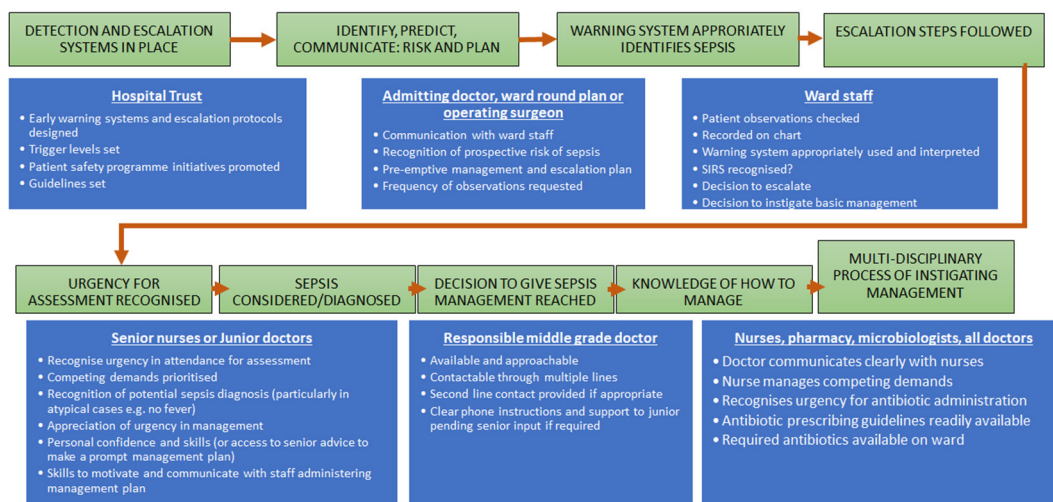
DETECTION AND ESCALATION SYSTEMS IN PLACE

IDENTIFY, PREDICT, COMMUNICATE: RISK AND PLAN

WARNING SYSTEM APPRORIATELY IDENTIFIES SEPSIS

ESCALATION STEPS FOLLOWED

Hospital Trust
• Early warning systems and escalation protocols designed
• Trigger levels set
• Patient safety programme initiatives promoted
• Guidelines set

Admitting doctor, ward round plan or operating surgeon
• Communication with ward staff
• Recognition of prospective risk of sepsis
• Pre-emptive management and escalation plan
• Frequency of observations requested

Ward staff
• Patient observations checked
• Recorded on chart
• Warning system appropriately used and interpreted
• SIRS recognised?
• Decision to escalate
• Decision to instigate basic management

URGENCY FOR ASSESSMENT RECOGNISED

SEPSIS CONSIDERED/DIAGNOSED

DECISION TO GIVE SEPSIS MANAGEMENT REACHED

KNOWLEDGE OF HOW TO MANAGE

MULTI-DISCIPLINARY PROCESS OF INSTIGATING MANAGEMENT

Senior nurses or Junior doctors
• Recognise urgency in attendance for assessment
• Competing demands prioritised
• Recognition of potential sepsis diagnosis (particularly in atypical cases e.g. no fever)
• Appreciation of urgency in management
• Personal confidence and skills (or access to senior advice to make a prompt management plan)
• Skills to motivate and communicate with staff administering management plan

Responsible middle grade doctor
• Available and approachable
• Contactable through multiple lines
• Second line contact provided if appropriate
• Clear phone instructions and support to junior pending senior input if required

Nurses, pharmacy, microbiologists, all doctors
• Doctor communicates clearly with nurses
• Nurse manages competing demands
• Recognises urgency for antibiotic administration
• Antibiotic prescribing guidelines readily available
• Required antibiotics available on ward